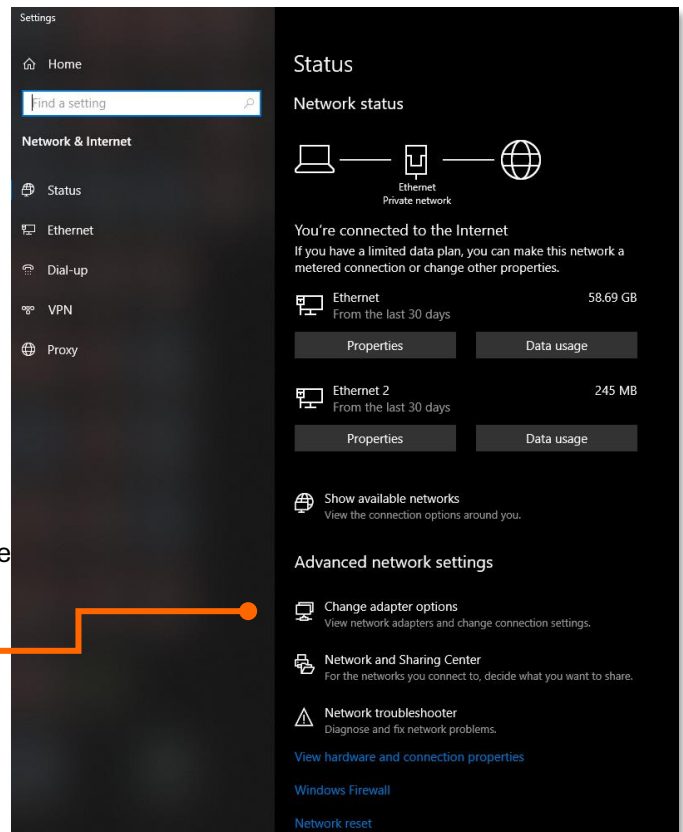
Settings

Home

Find a setting

Network & Internet

Status

Ethernet

Dial-up

VPN

Proxy

e

Status

Network status

Ethernet
Private network

You're connected to the Internet

If you have a limited data plan, you can make this network a metered connection or change other properties.

Ethernet
From the last 30 days

58.69 GB

Properties

Data usage

Ethernet 2
From the last 30 days

245 MB

Properties

Data usage

Show available networks
View the connection options around you.

Advanced network settings

Change adapter options
View network adapters and change connection settings.

Network and Sharing Center
For the networks you connect to, decide what you want to share.

Network troubleshooter
Diagnose and fix network problems.

View hardware and connection properties

Windows Firewall

Network reset